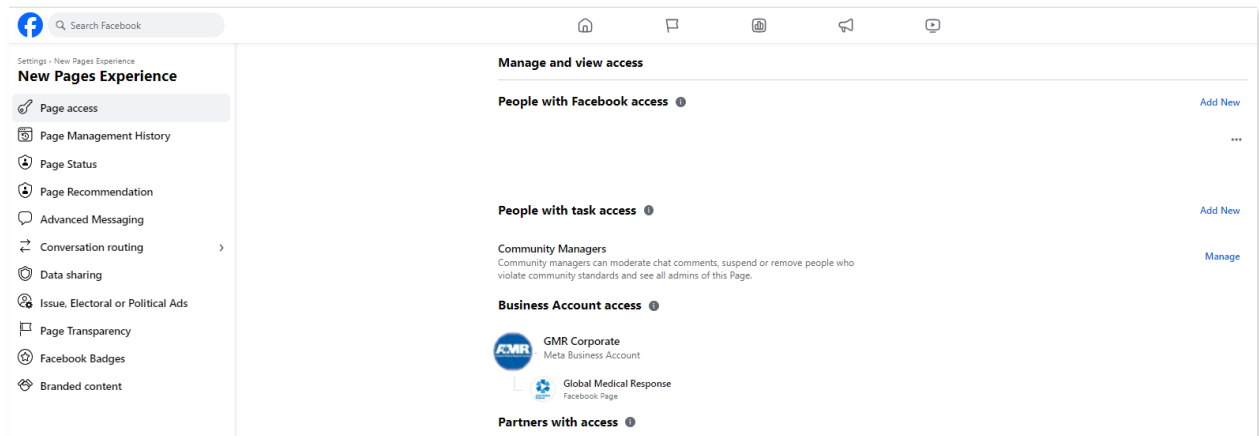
Search Facebook

Settings › New Pages Experience
New Pages Experience

Page access
Page Management History
Page Status
Page Recommendation
Advanced Messaging
Conversation routing
Data sharing
Issue, Electoral or Political Ads
Page Transparency
Facebook Badges
Branded content

Manage and view access

People with Facebook access
Add New
...

People with task access
Add New

Community Managers
Community managers can moderate chat comments, suspend or remove people who violate community standards and see all admins of this Page.
Manage

Business Account access

GMR
GMR Corporate
Meta Business Account

Global Medical Response
Facebook Page

Partners with access